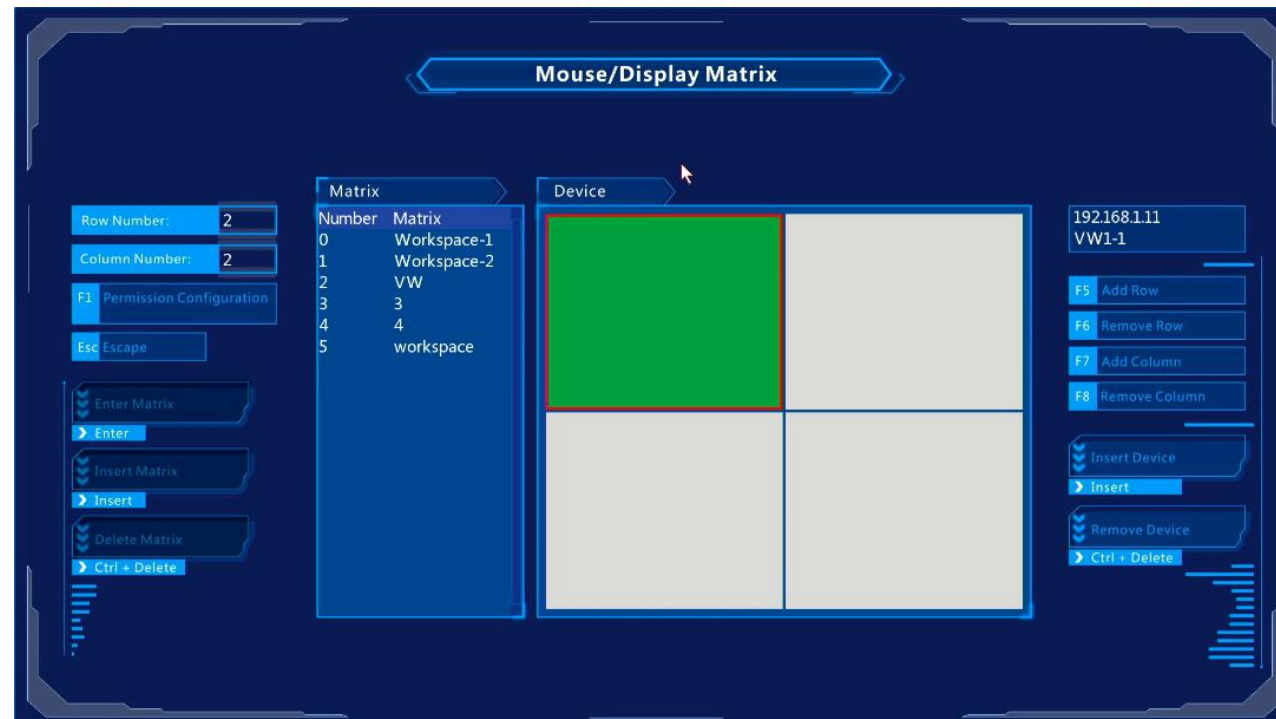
Mouse/Display Matrix

Row Number: 2

Column Number: 2

F1 Permission Configuration

Esc Escape

Enter Matrix
Enter

Insert Matrix
Insert

Delete Matrix
Ctrl + Delete

Matrix

| Number | Matrix |
|---|---|
| 0 | Workspace-1 |
| 1 | Workspace-2 |
| 2 | VW |
| 3 | 3 |
| 4 | 4 |
| 5 | workspace |

Device

192.168.1.11
VW1-1

F5 Add Row

F6 Remove Row

F7 Add Column

F8 Remove Column

Insert Device
Insert

Remove Device
Ctrl + Delete